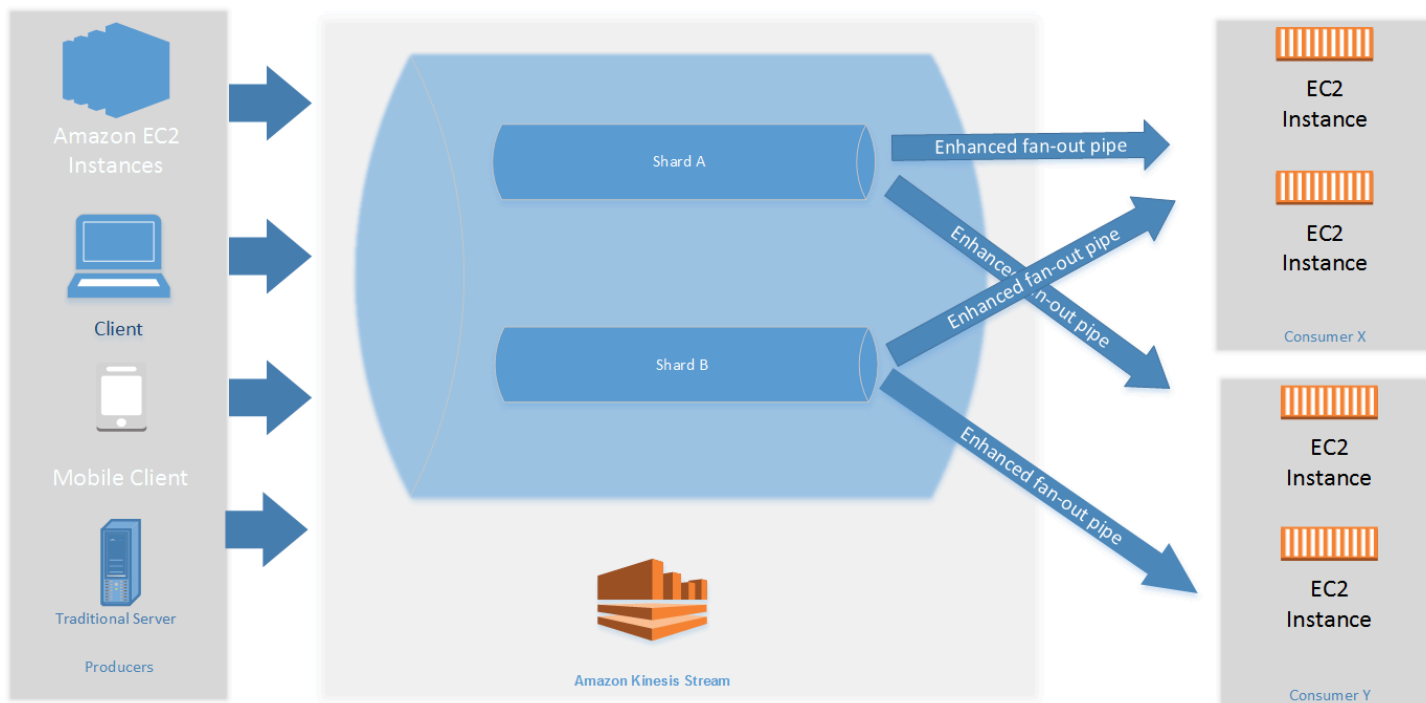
Amazon EC2 Instances

Client

Mobile Client

Traditional Server

Producers

Shard A

Shard B

Amazon Kinesis Stream

Enhanced fan-out pipe

Enhanced fan-out pipe

Enhanced fan-out pipe

Enhanced fan-out pipe

EC2 Instance

EC2 Instance

Consumer X

EC2 Instance

EC2 Instance

Consumer Y